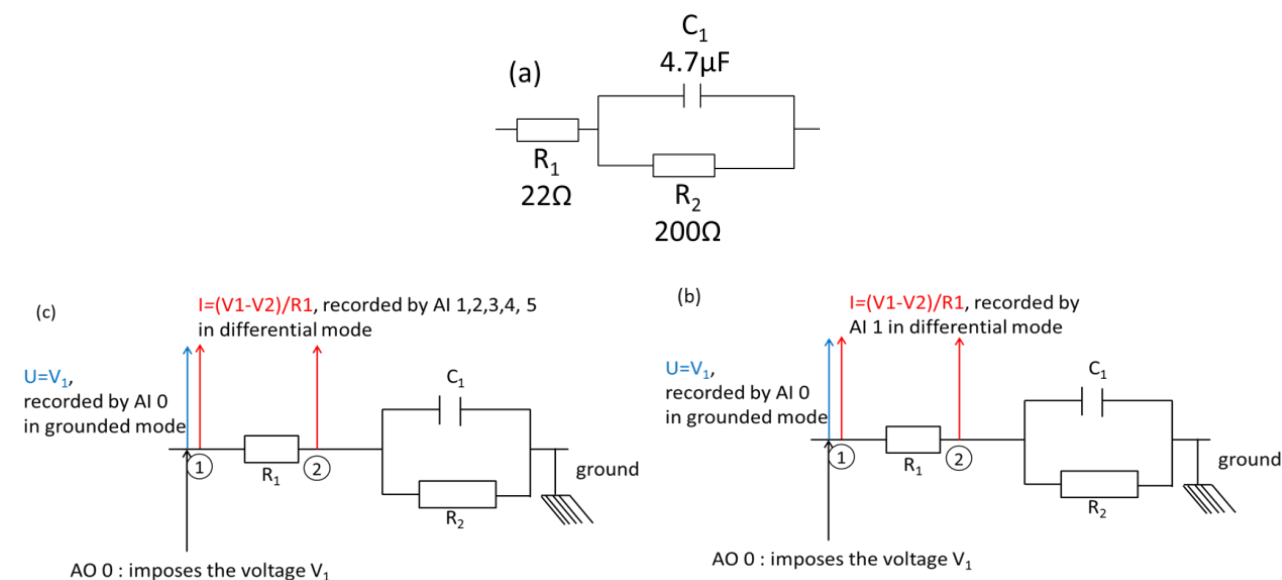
(a)

$C_1$
4.7μF

$R_1$
22Ω

$R_2$
200Ω

(c)

I=(V1-V2)/R1, recorded by AI 1,2,3,4, 5 in differential mode

U=$V_1$, recorded by AI 0 in grounded mode

$C_1$

1

$R_1$

2

ground

$R_2$

AO 0 : imposes the voltage $V_1$

(b)

I=(V1-V2)/R1, recorded by AI 1 in differential mode

U=$V_1$, recorded by AI 0 in grounded mode

$C_1$

1

$R_1$

2

ground

$R_2$

AO 0 : imposes the voltage $V_1$